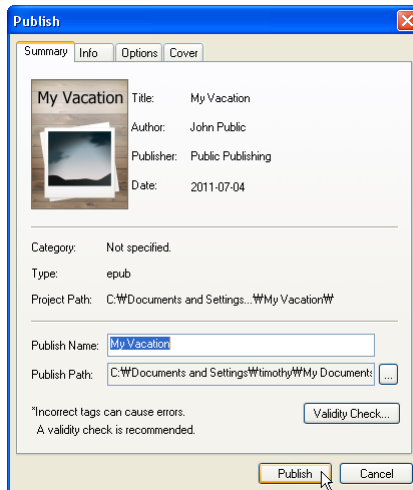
Publish

Summary Info Options Cover

My Vacation

Title: My Vacation
Author: John Public
Publisher: Public Publishing
Date: 2011-07-04

Category: Not specified.
Type: epub
Project Path: C:₩Documents and Settings...₩My Vacation₩

Publish Name: My Vacation
Publish Path: C:₩Documents and Settings₩timothy₩My Documents ...

*Incorrect tags can cause errors.
A validity check is recommended.

Validity Check...

Publish Cancel